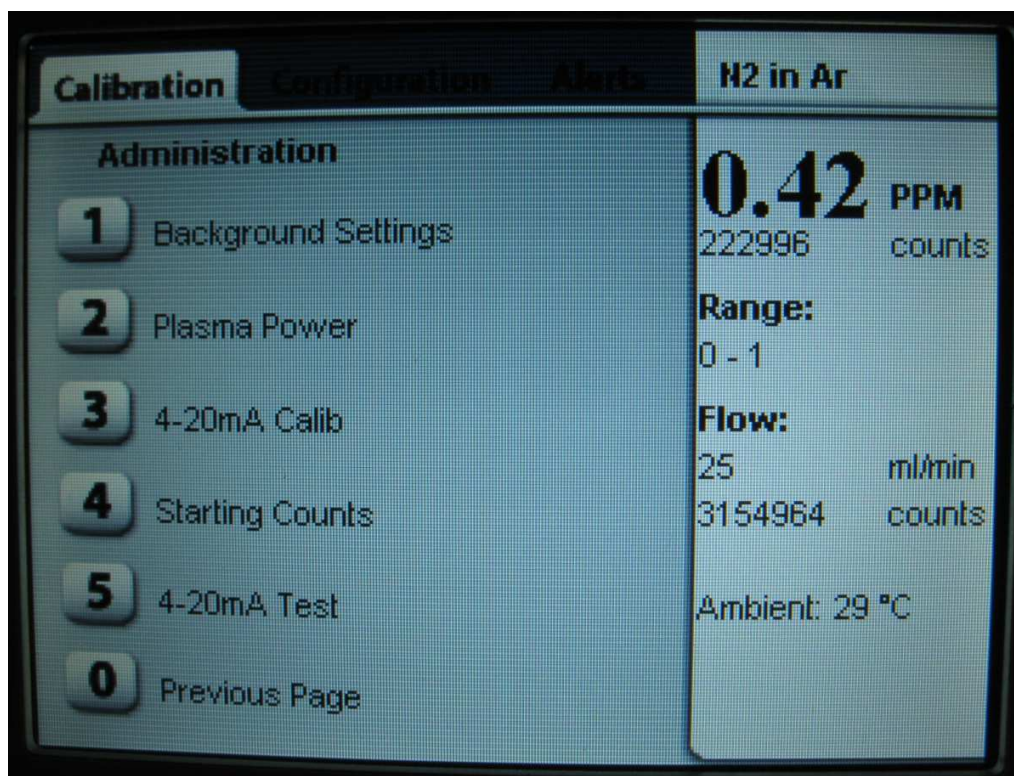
Calibration Configuration Alerts

N2 in Ar

Administration

1 Background Settings

2 Plasma Power

3 4-20mA Calib

4 Starting Counts

5 4-20mA Test

0 Previous Page

0.42 PPM
222996 counts

Range:
0 - 1

Flow:
25 ml/min
3154964 counts

Ambient: 29 °C